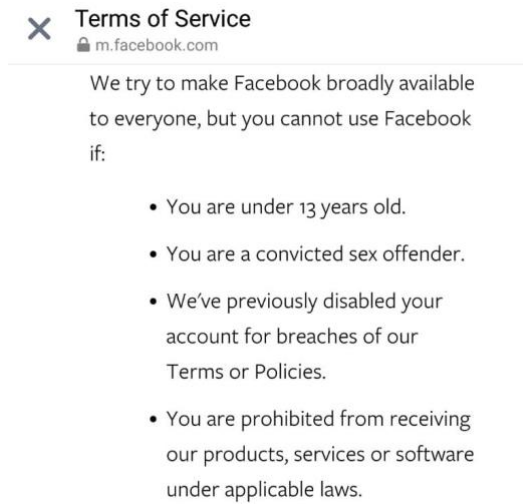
×

Terms of Service
m.facebook.com

We try to make Facebook broadly available to everyone, but you cannot use Facebook if:

- You are under 13 years old.
- You are a convicted sex offender.
- We've previously disabled your account for breaches of our Terms or Policies.
- You are prohibited from receiving our products, services or software under applicable laws.